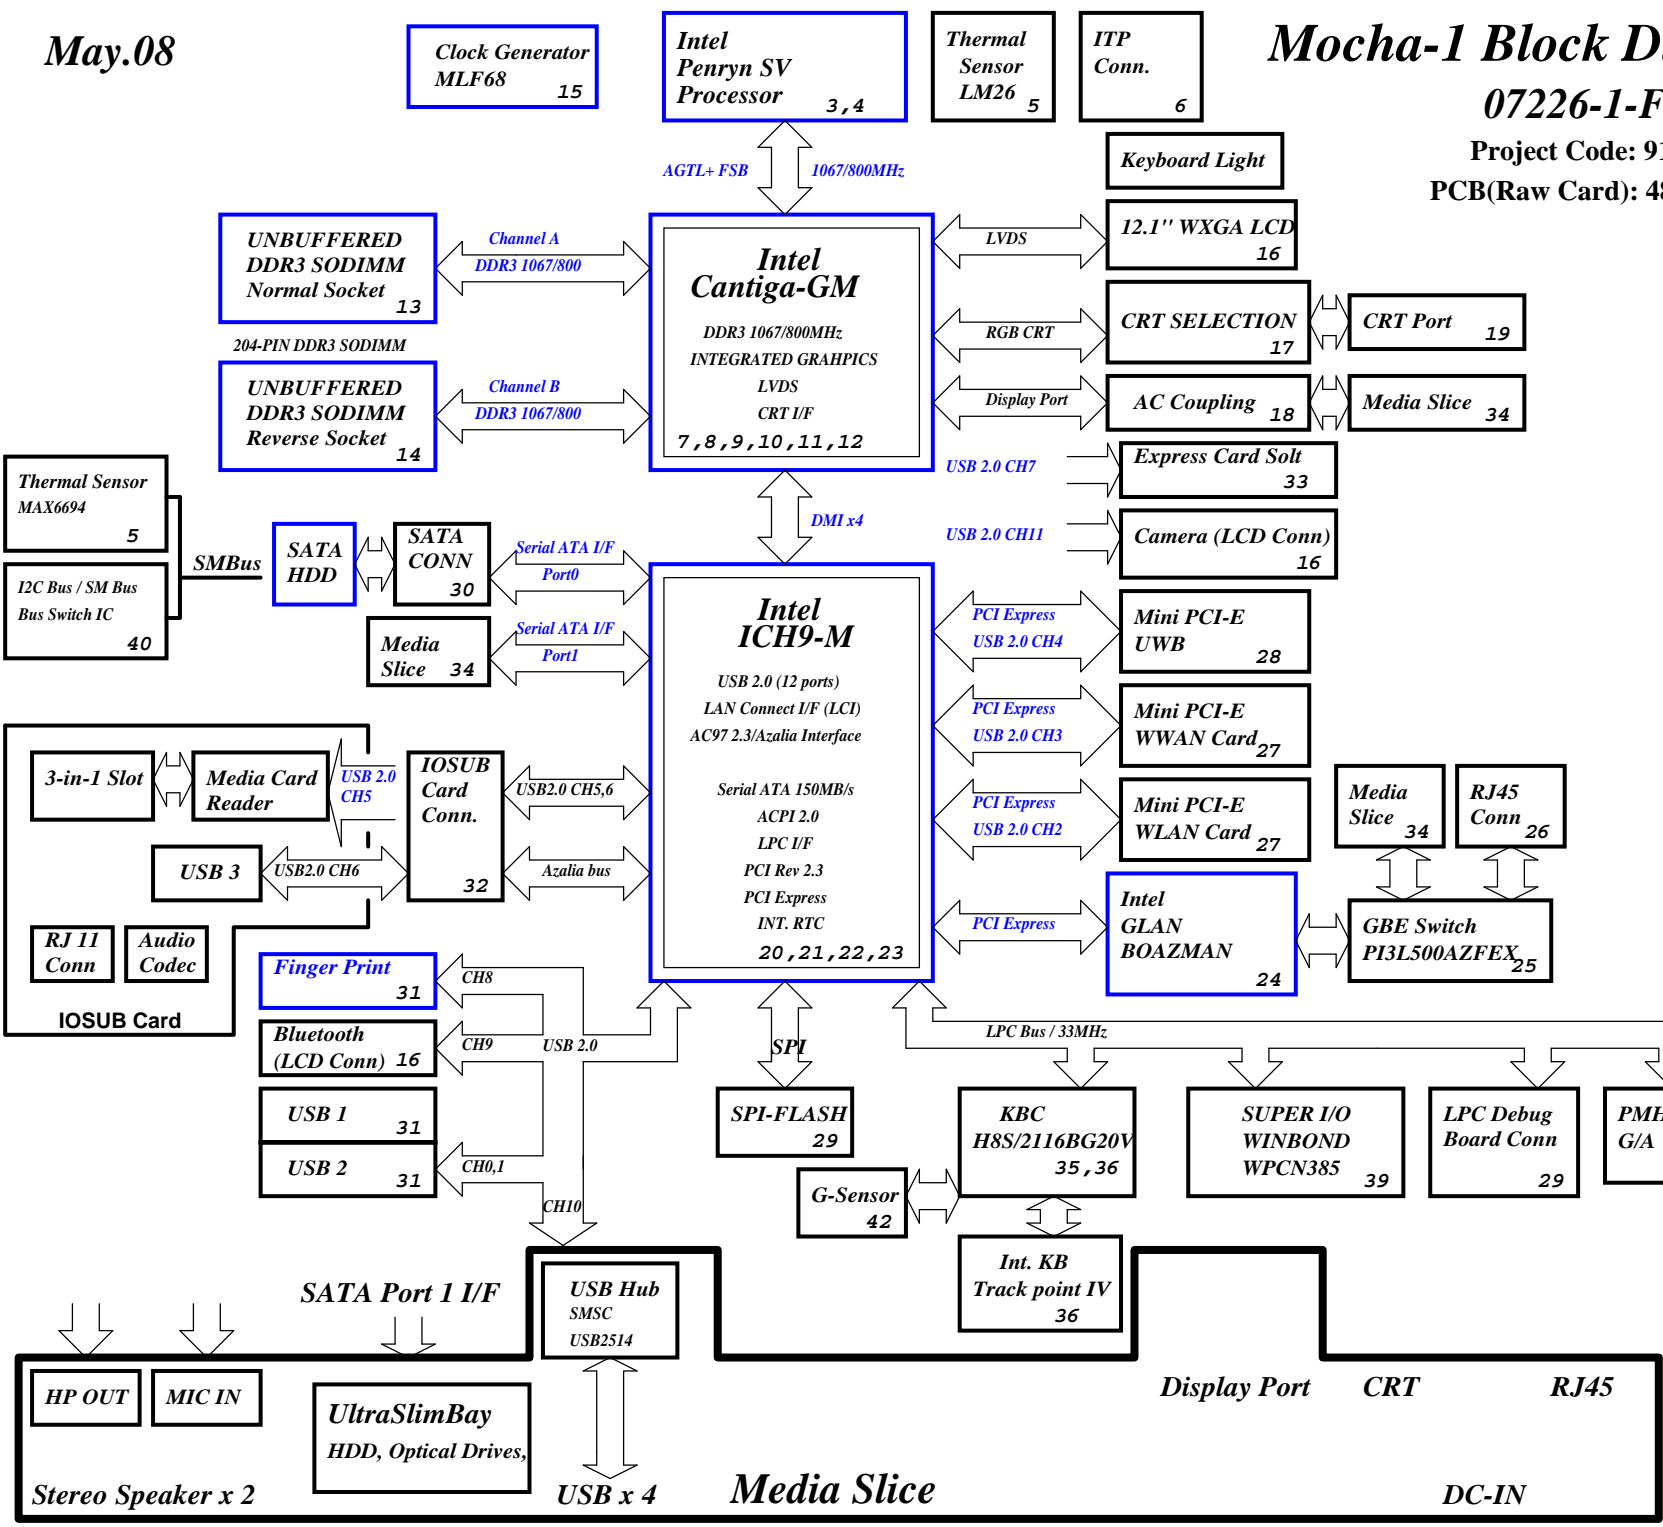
May.08

Clock Generator MLF68 15

Intel Penryn SV Processor 3,4

Thermal Sensor LM26 5

ITP Conn. 6

Mocha-1 Block D

07226-1-F

Project Code: 91

PCB(Raw Card): 4

Keyboard Light

AGTL+ FSB

1067/800MHz

UNBUFFERED DDR3 SODIMM Normal Socket 13

Channel A
DDR3 1067/800

Intel Cantiga-GM

DDR3 1067/800MHz
INTEGRATED GRAHPICS
LVDS
CRT I/F
7,8,9,10,11,12

LVDS

12.1" WXGA LCD 16

204-PIN DDR3 SODIMM

RGB CRT

CRT SELECTION 17

CRT Port 19

UNBUFFERED DDR3 SODIMM Reverse Socket 14

Channel B
DDR3 1067/800

Display Port

AC Coupling 18

Media Slice 34

Thermal Sensor MAX6694 5

USB 2.0 CH7

Express Card Solt 33

DMI x4

USB 2.0 CH11

Camera (LCD Conn) 16

SMBus

I2C Bus / SM Bus Bus Switch IC 40

SATA HDD

SATA CONN 30

Serial ATA I/F
Port0

Intel ICH9-M

USB 2.0 (12 ports)
LAN Connect I/F (LCI)
AC97 2.3/Azalia Interface

Serial ATA 150MB/s
ACPI 2.0
LPC I/F
PCI Rev 2.3
PCI Express
INT. RTC
20,21,22,23

PCI Express
USB 2.0 CH4

Mini PCI-E UWB 28

Media Slice 34

Serial ATA I/F
Port1

PCI Express
USB 2.0 CH3

Mini PCI-E WWAN Card 27

3-in-1 Slot

Media Card Reader

USB 2.0 CH5

IOSUB Card Conn. 32

USB2.0 CH5,6

PCI Express
USB 2.0 CH2

Mini PCI-E WLAN Card 27

Media Slice 34

RJ45 Conn 26

USB 3

USB2.0 CH6

Azalia bus

PCI Express

Intel GLAN BOAZMAN 24

GBE Switch PI3L500AZFEX 25

RJ 11 Conn

Audio Codec

Finger Print 31

CH8

IOSUB Card

Bluetooth (LCD Conn) 16

CH9

USB 2.0

SPI

LPC Bus / 33MHz

USB 1 31

SPI-FLASH 29

KBC H8S/2116BG20V 35,36

SUPER I/O WINBOND WPCN385 39

LPC Debug Board Conn 29

PMH G/A

USB 2 31

CH0,1

G-Sensor 42

CH10

Int. KB Track point IV 36

SATA Port 1 I/F

USB Hub SMSC USB2514

HP OUT

MIC IN

UltraSlimBay HDD, Optical Drives,

Display Port

CRT

RJ45

Stereo Speaker x 2

USB x 4

Media Slice

DC-IN